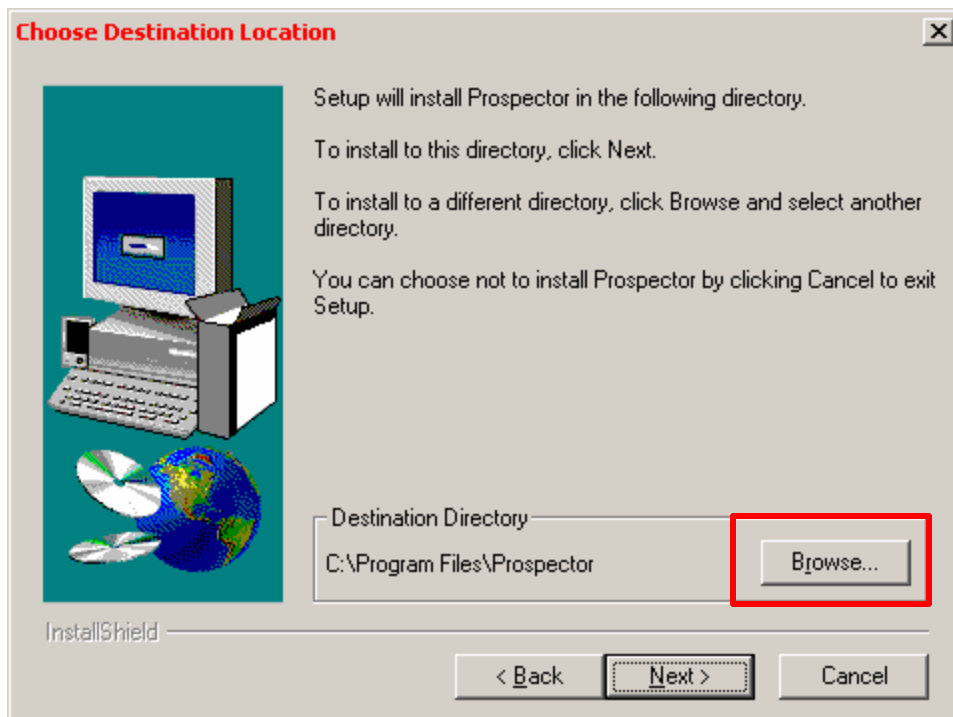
Choose Destination Location

×

Setup will install Prospector in the following directory.

To install to this directory, click Next.

To install to a different directory, click Browse and select another directory.

You can choose not to install Prospector by clicking Cancel to exit Setup.

Destination Directory

C:\Program Files\Prospector

Browse...

InstallShield

< Back

Next >

Cancel